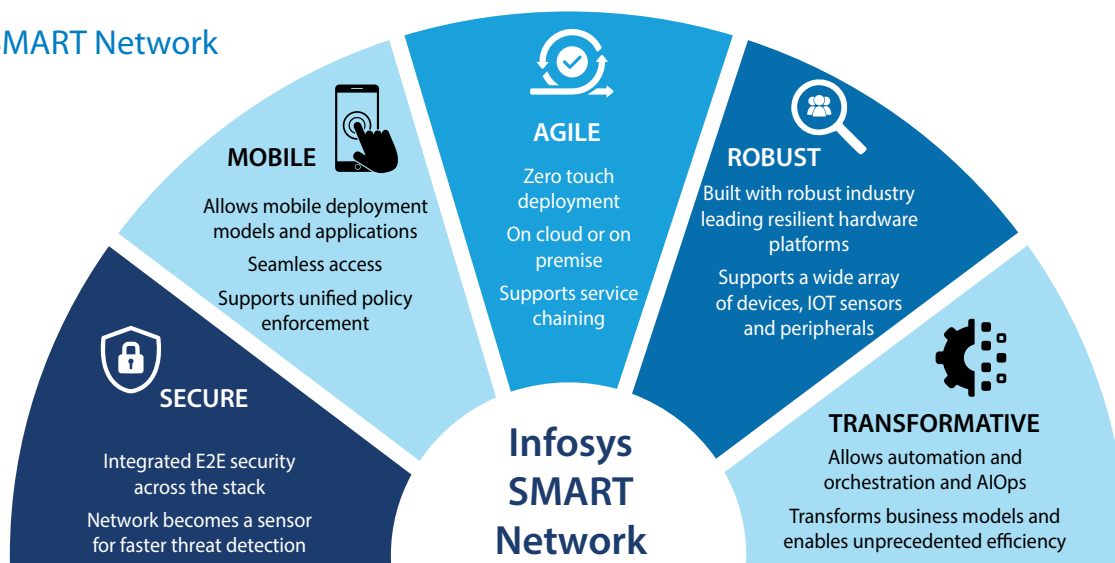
MART Network

MOBILE

Allows mobile deployment models and applications

Seamless access

Supports unified policy enforcement

AGILE

Zero touch deployment

On cloud or on premise

Supports service chaining

ROBUST

Built with robust industry leading resilient hardware platforms

Supports a wide array of devices, IOT sensors and peripherals

SECURE

Integrated E2E security across the stack

Network becomes a sensor for faster threat detection

Infosys SMART Network

TRANSFORMATIVE

Allows automation and orchestration and AIOps

Transforms business models and enables unprecedented efficiency